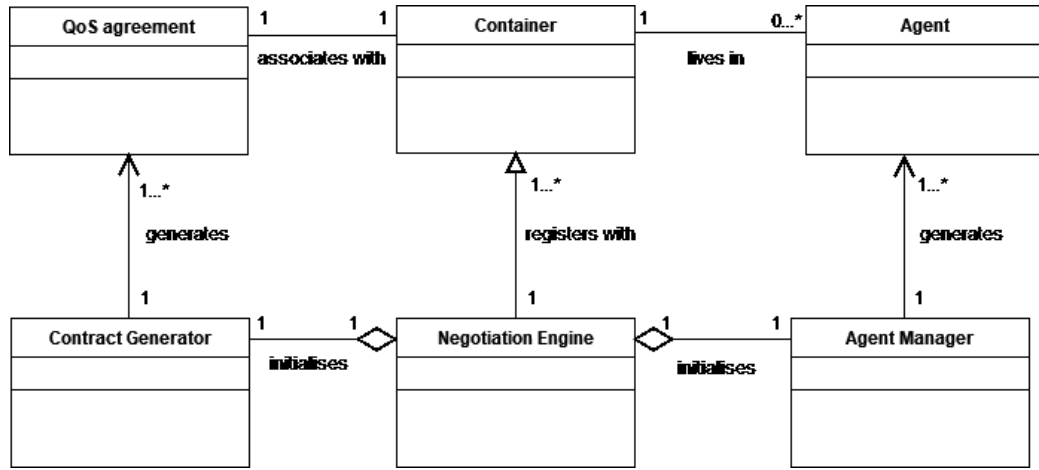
QoS agreement

1

1

associates with

Container

1

0...*

lives in

Agent

1...*

generates

1

1...*

registers with

1

1...*

generates

1

Contract Generator

1

1

initialises

Negotiation Engine

1

1

initialises

Agent Manager